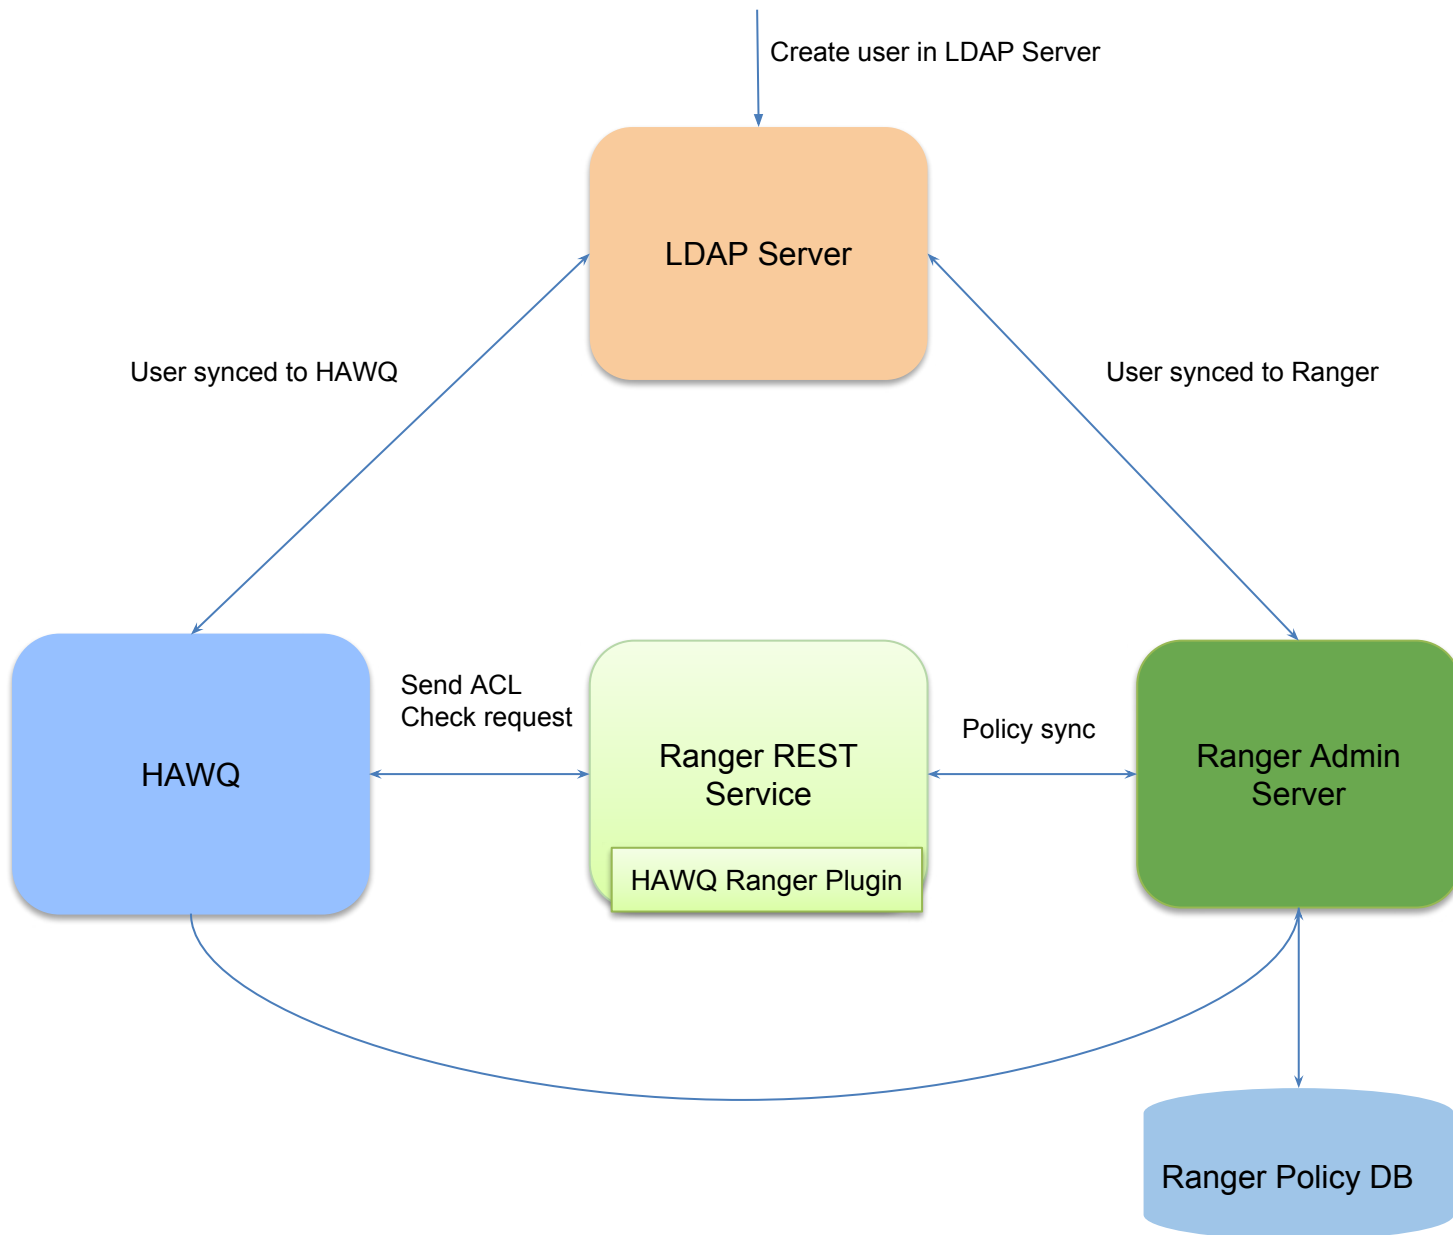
Create user in LDAP Server

LDAP Server

User synced to HAWQ

User synced to Ranger

HAWQ

Send ACL
Check request

Ranger REST
Service

HAWQ Ranger Plugin

Policy sync

Ranger Admin
Server

Ranger Policy DB